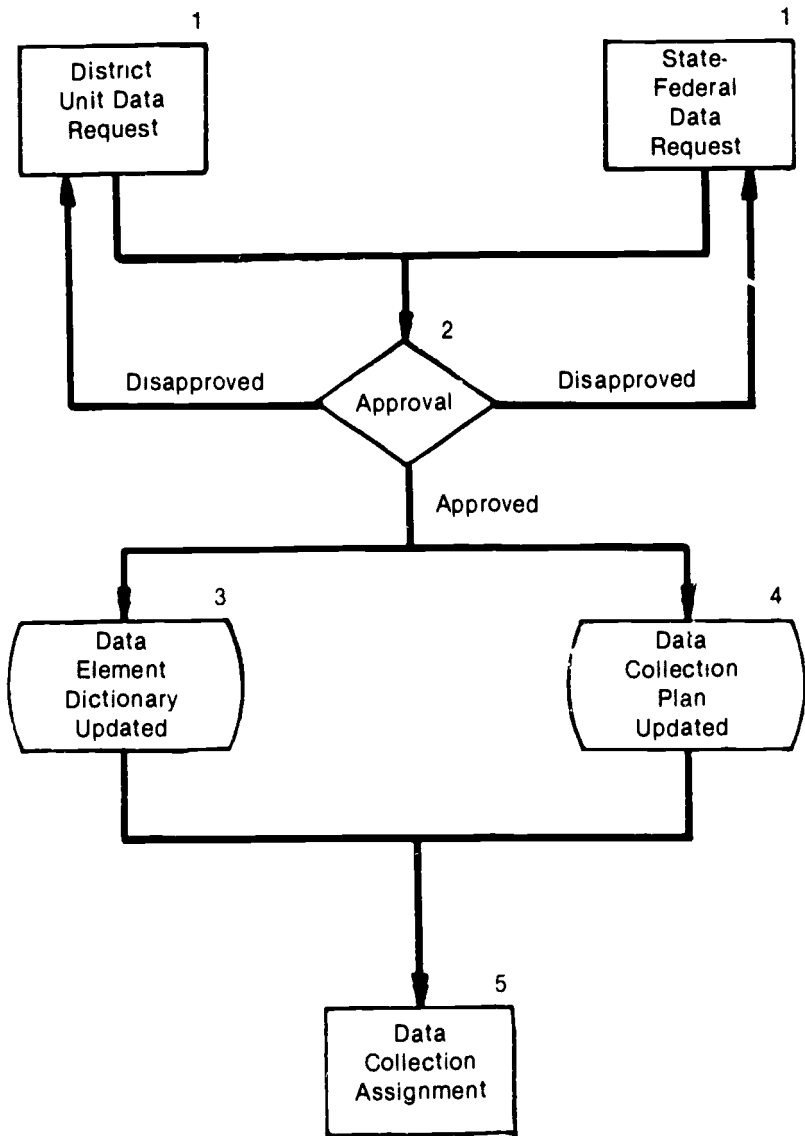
1
District Unit Data Request

1
State-Federal Data Request

2
Disapproved
Approval
Disapproved

Approved

3
Data Element Dictionary Updated

4
Data Collection Plan Updated

5
Data Collection Assignment